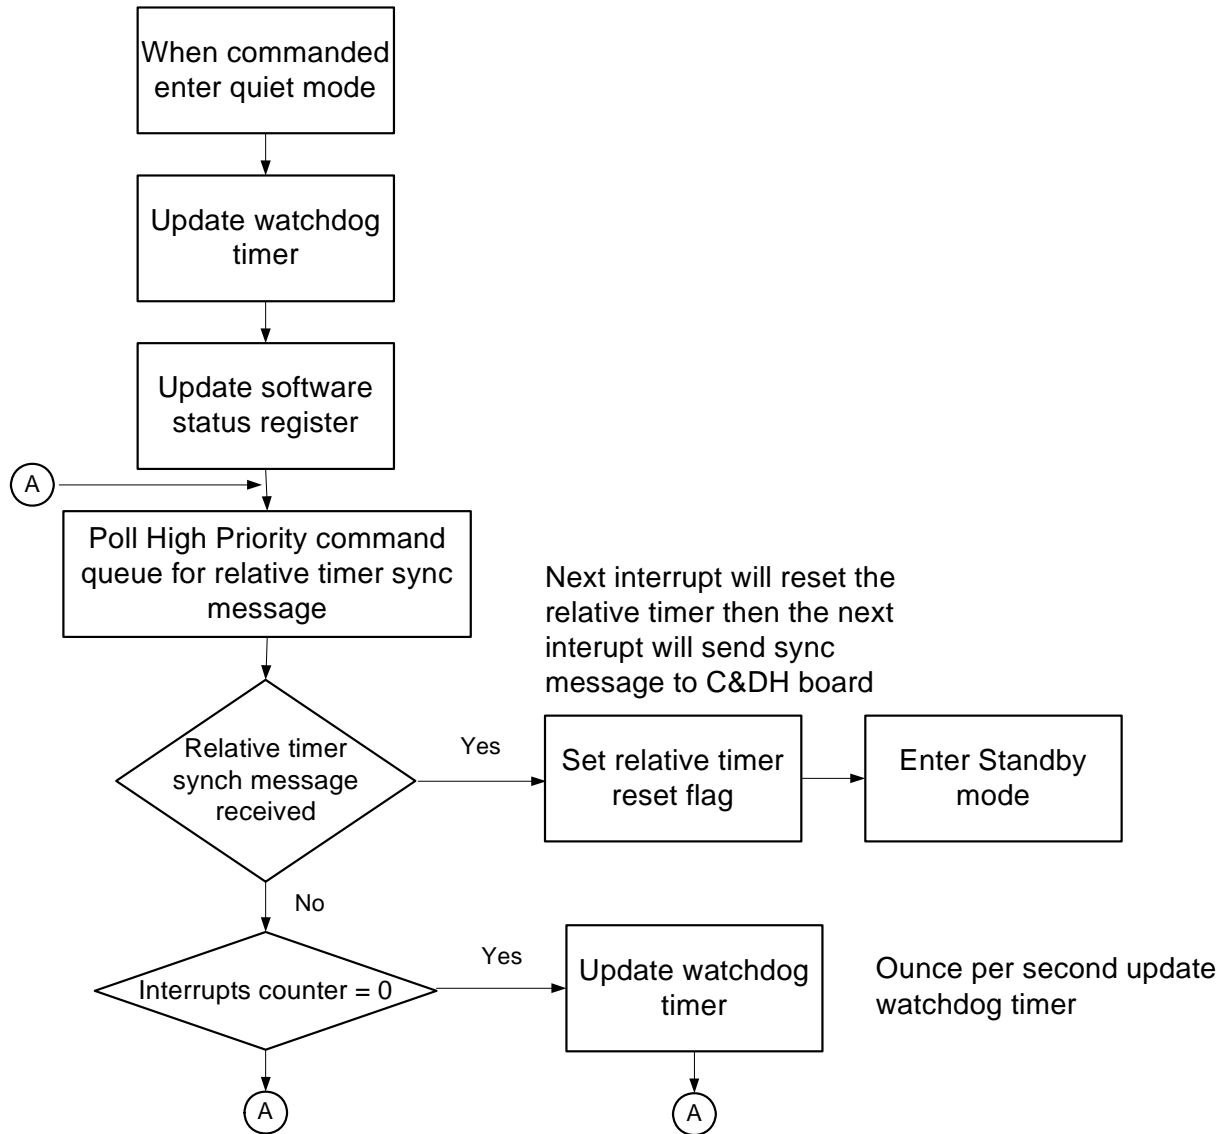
When commanded enter quiet mode

Update watchdog timer

Update software status register

A

Poll High Priority command queue for relative timer sync message

Next interrupt will reset the relative timer then the next interupt will send sync message to C&DH board

Relative timer synch message received

Yes

Set relative timer reset flag

Enter Standby mode

No

Interrupts counter = 0

Yes

Update watchdog timer

Ounce per second update watchdog timer

A

A